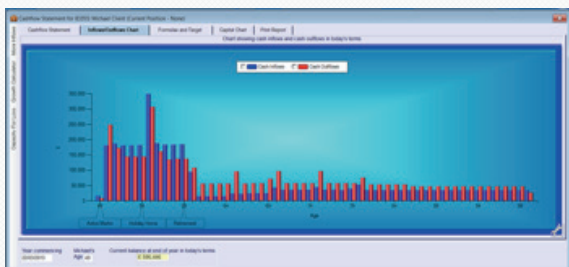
Cashflow Statement for 8/2031 Michael Client (Current Position - None)

Cashflow Statement | Inflows/Outflows Chart | Formulas and Target | Capital Chart | Print Report

Chart showing cash inflows and cash outflows in today's terms

Cash Inflows  Cash Outflows

300,000
250,000
200,000
150,000
100,000
50,000
0

Age

Retire Works | Holiday Home | Retirement

Year commencing | Michael's Age | Current balance at end of year in today's terms